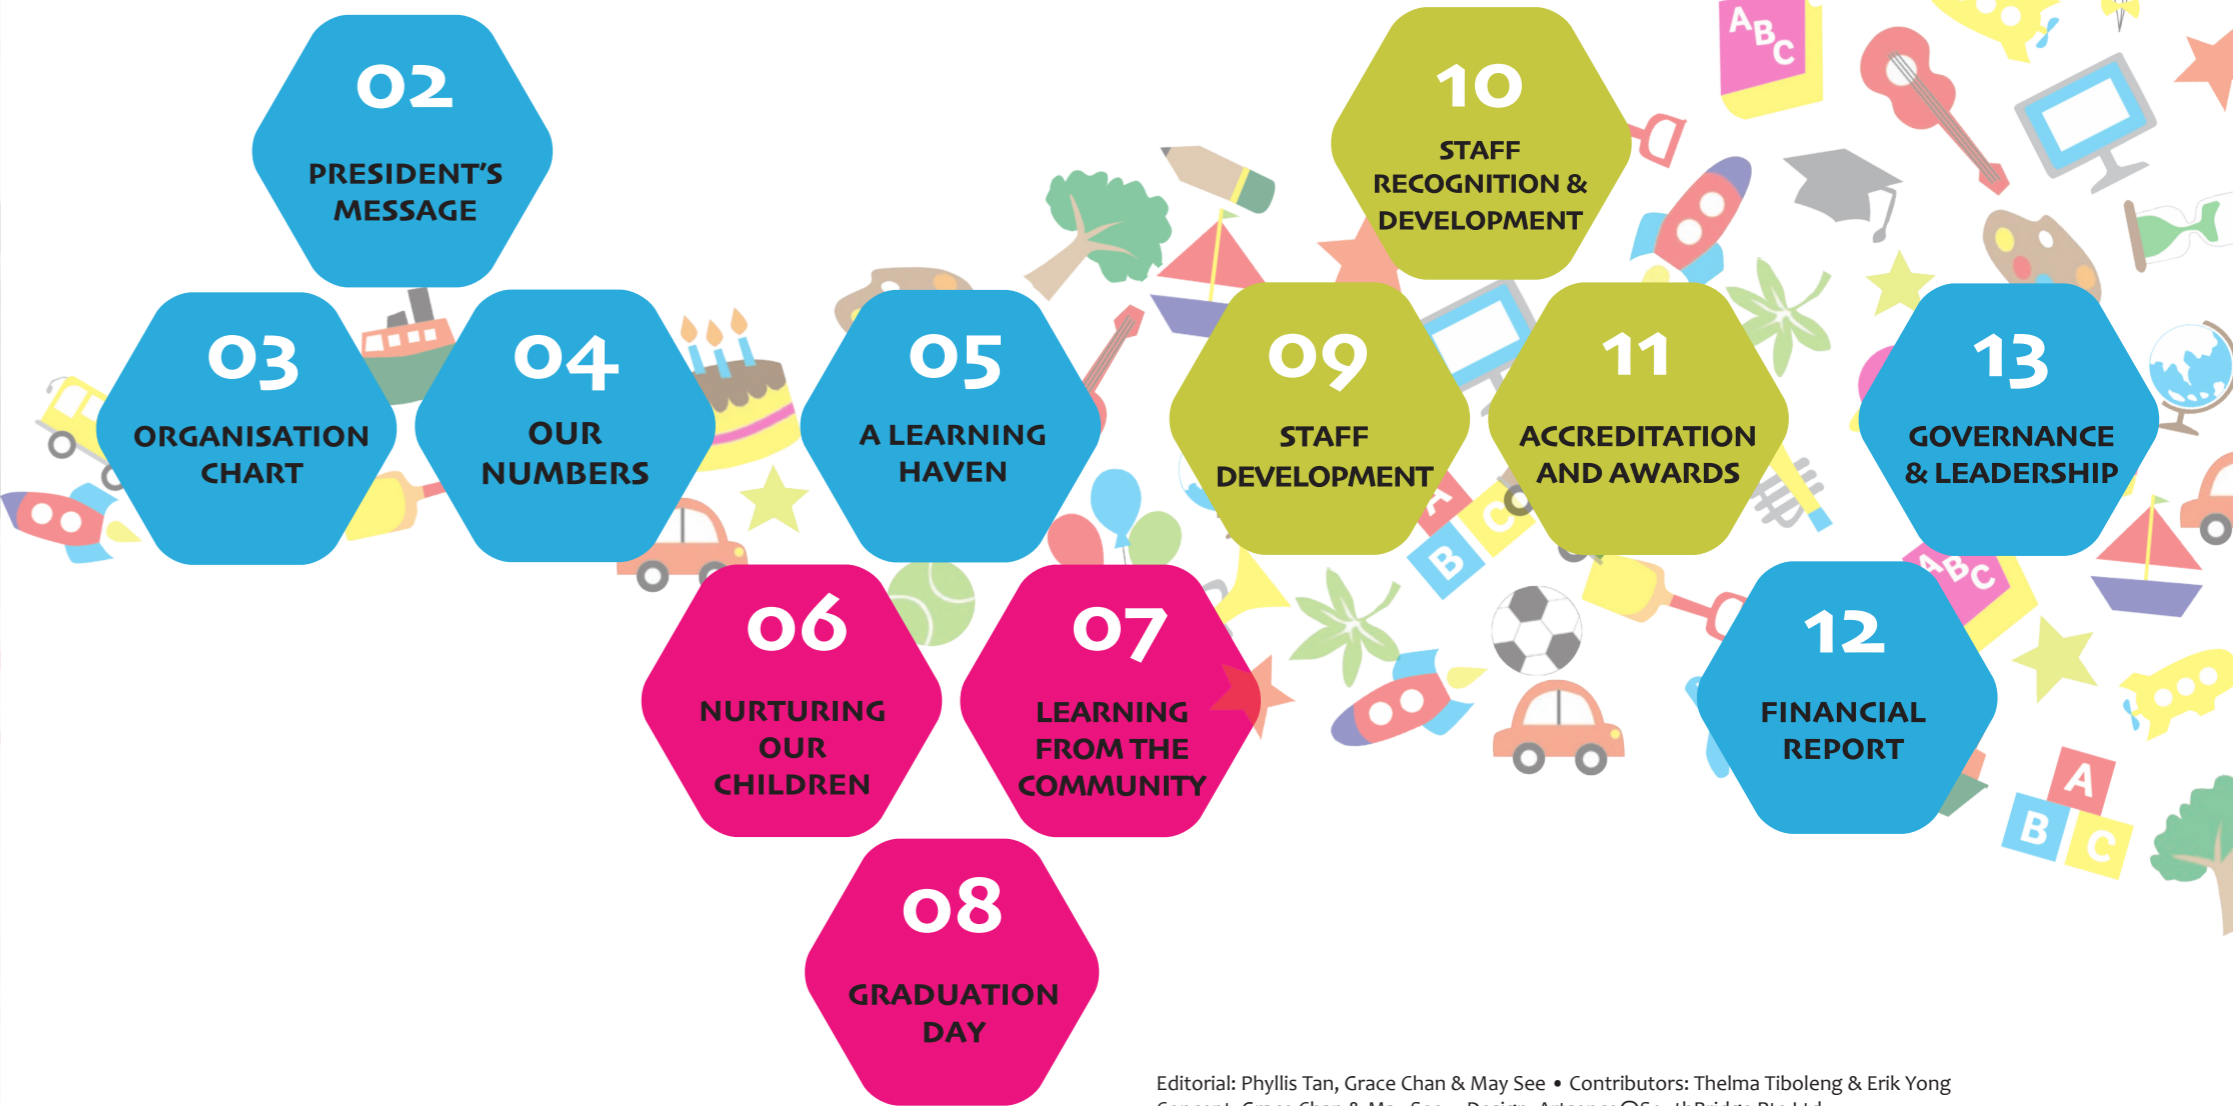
02
PRESIDENT'S MESSAGE

03
ORGANISATION CHART

04
OUR NUMBERS

05
A LEARNING HAVEN

06
NURTURING OUR CHILDREN

07
LEARNING FROM THE COMMUNITY

08
GRADUATION DAY

09
STAFF DEVELOPMENT

10
STAFF RECOGNITION & DEVELOPMENT

11
ACCREDITATION AND AWARDS

12
FINANCIAL REPORT

13
GOVERNANCE & LEADERSHIP

ABC

ABC

A B C

B C

Editorial: Phyllis Tan, Grace Chan & May See • Contributors: Thelma Tiboleng & Erik Yong
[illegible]